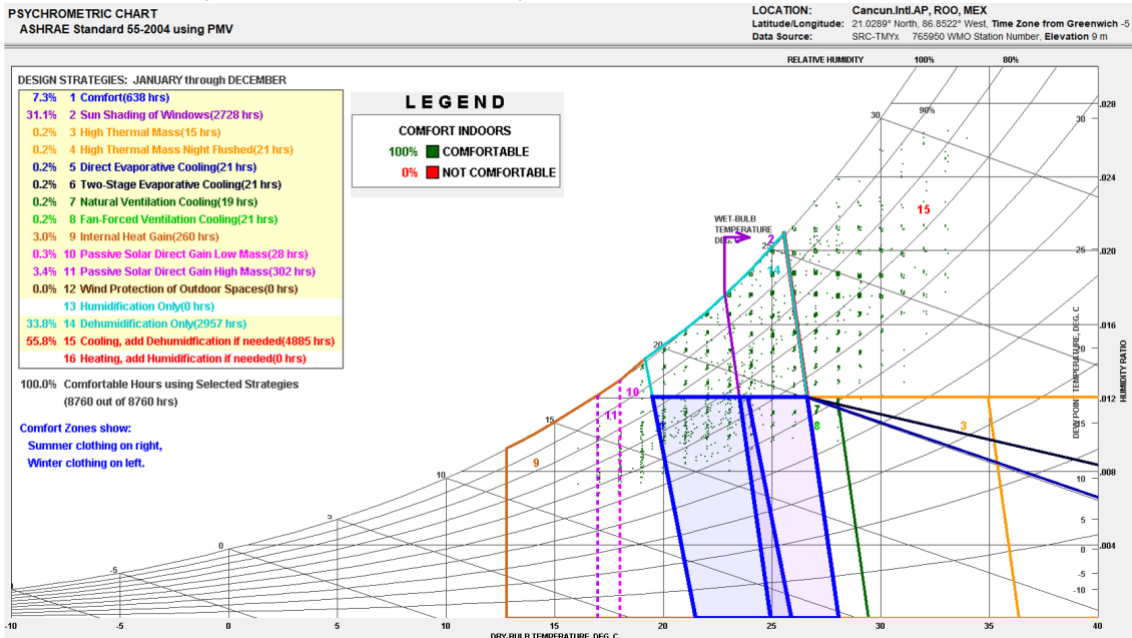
PSYCHROMETRIC CHART
ASHRAE Standard 55-2004 using PMV

LOCATION: Cancun.Intl.AP, ROO, MEX
Latitude/Longitude: 21.0289° North, 86.8522° West, Time Zone from Greenwich -5
Data Source: SRC-TMYx 765950 WMO Station Number, Elevation 9 m

DESIGN STRATEGIES: JANUARY through DECEMBER

7.3% 1 Comfort(638 hrs)
31.1% 2 Sun Shading of Windows(2728 hrs)
0.2% 3 High Thermal Mass(15 hrs)
0.2% 4 High Thermal Mass Night Flushed(21 hrs)
0.2% 5 Direct Evaporative Cooling(21 hrs)
0.2% 6 Two-Stage Evaporative Cooling(21 hrs)
0.2% 7 Natural Ventilation Cooling(19 hrs)
0.2% 8 Fan-Forced Ventilation Cooling(21 hrs)
3.0% 9 Internal Heat Gain(260 hrs)
0.3% 10 Passive Solar Direct Gain Low Mass(28 hrs)
3.4% 11 Passive Solar Direct Gain High Mass(302 hrs)
0.0% 12 Wind Protection of Outdoor Spaces(0 hrs)
13 Humidification Only(0 hrs)
33.8% 14 Dehumidification Only(2957 hrs)
55.8% 15 Cooling, add Dehumidification if needed(4885 hrs)
16 Heating, add Humidification if needed(0 hrs)

100.0% Comfortable Hours using Selected Strategies
(8760 out of 8760 hrs)

Comfort Zones show:
Summer clothing on right,
Winter clothing on left.

LEGEND
COMFORT INDOORS
100% COMFORTABLE
0% NOT COMFORTABLE

RELATIVE HUMIDITY 100% 80%
90%
WET-BULB TEMPERATURE DEG. C
15
2
14
10
11
9
7
8
3
30 25 20 15 10 5 0 -5
.028 .024 .020 .016 .012 .008 .004
30 26 20 15 10 5 0 -5 -10
DEW POINT TEMPERATURE, DEG. C
HUMIDITY RATIO
-10 -5 0 5 10 15 20 25 30 35 40
DRY-BULB TEMPERATURE, DEG. C